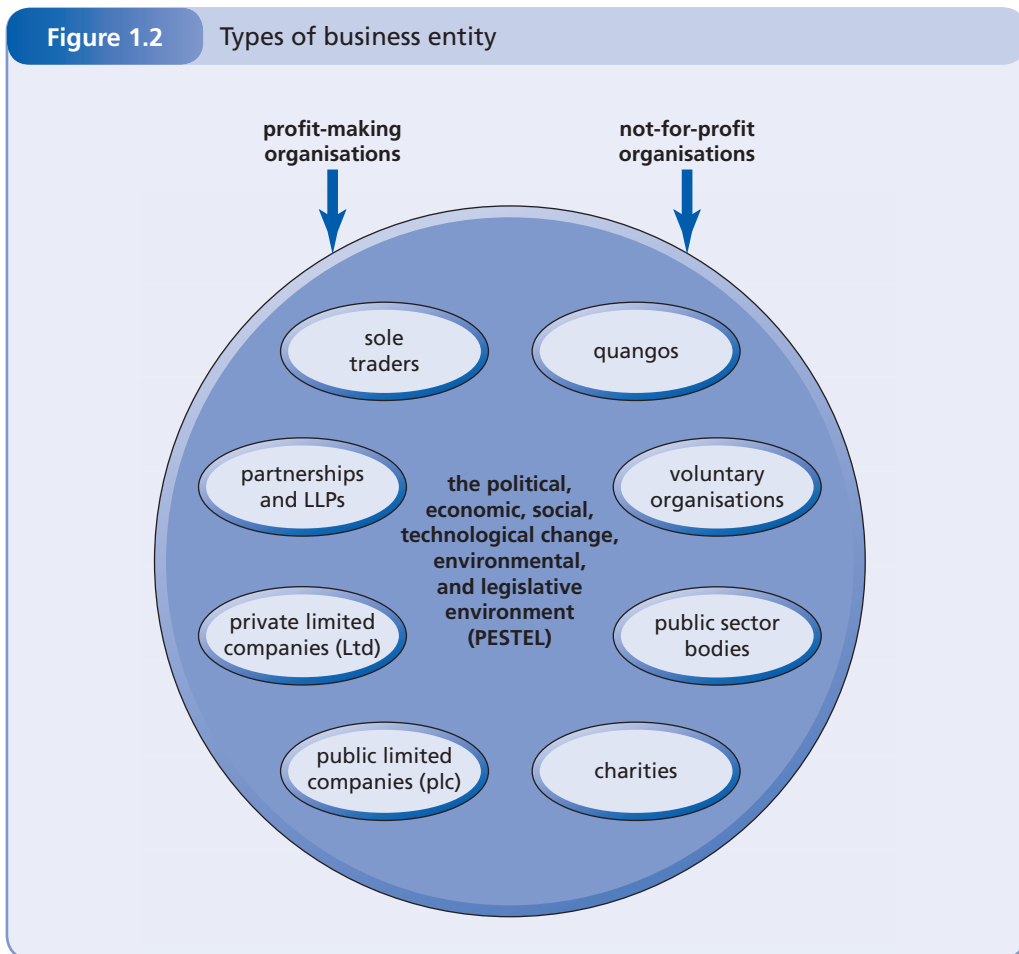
Figure 1.2 Types of business entity

profit-making organisations

not-for-profit organisations

sole traders

quangos

partnerships and LLPs

the political, economic, social, technological change, environmental, and legislative environment (PESTEL)

voluntary organisations

private limited companies (Ltd)

public sector bodies

public limited companies (plc)

charities